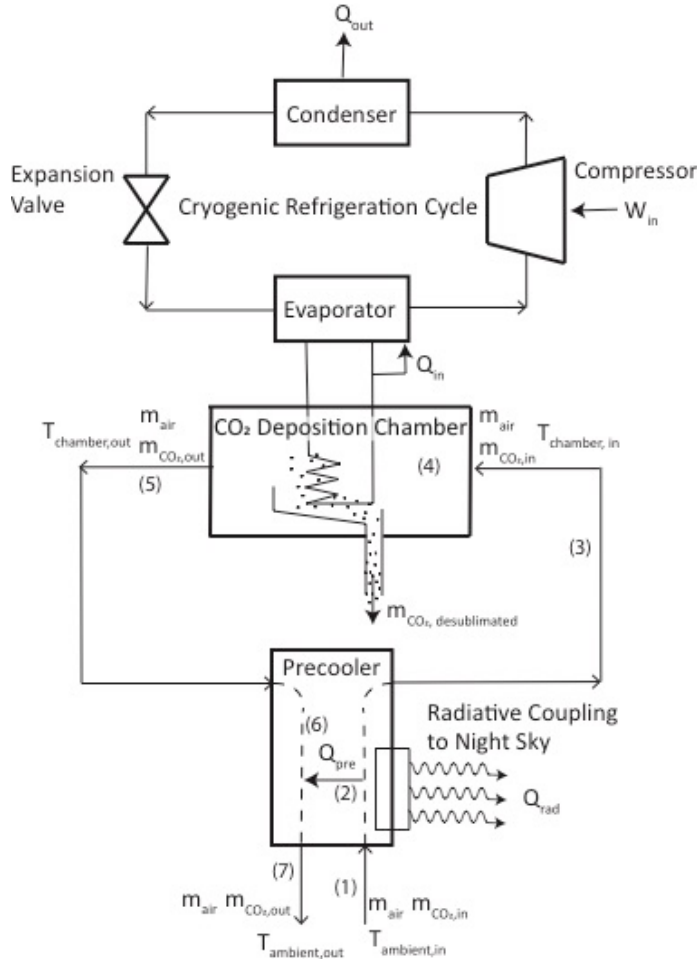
$Q_{out}$

Condenser

Expansion Valve

Cryogenic Refrigeration Cycle

Compressor

$W_{in}$

Evaporator

$Q_{in}$

$T_{chamber,out}$ $m_{air}$ $m_{CO_2,out}$

(5)

$CO_2$ Deposition Chamber

(4)

$m_{air}$ $m_{CO_2,in}$ $T_{chamber, in}$

(3)

$m_{CO_2, desublimated}$

Precooler

(6)

$Q_{pre}$

(2)

Radiative Coupling to Night Sky

$Q_{rad}$

(7)

(1)

$m_{air}$ $m_{CO_2,out}$

$T_{ambient,out}$

$m_{air}$ $m_{CO_2,in}$

$T_{ambient,in}$